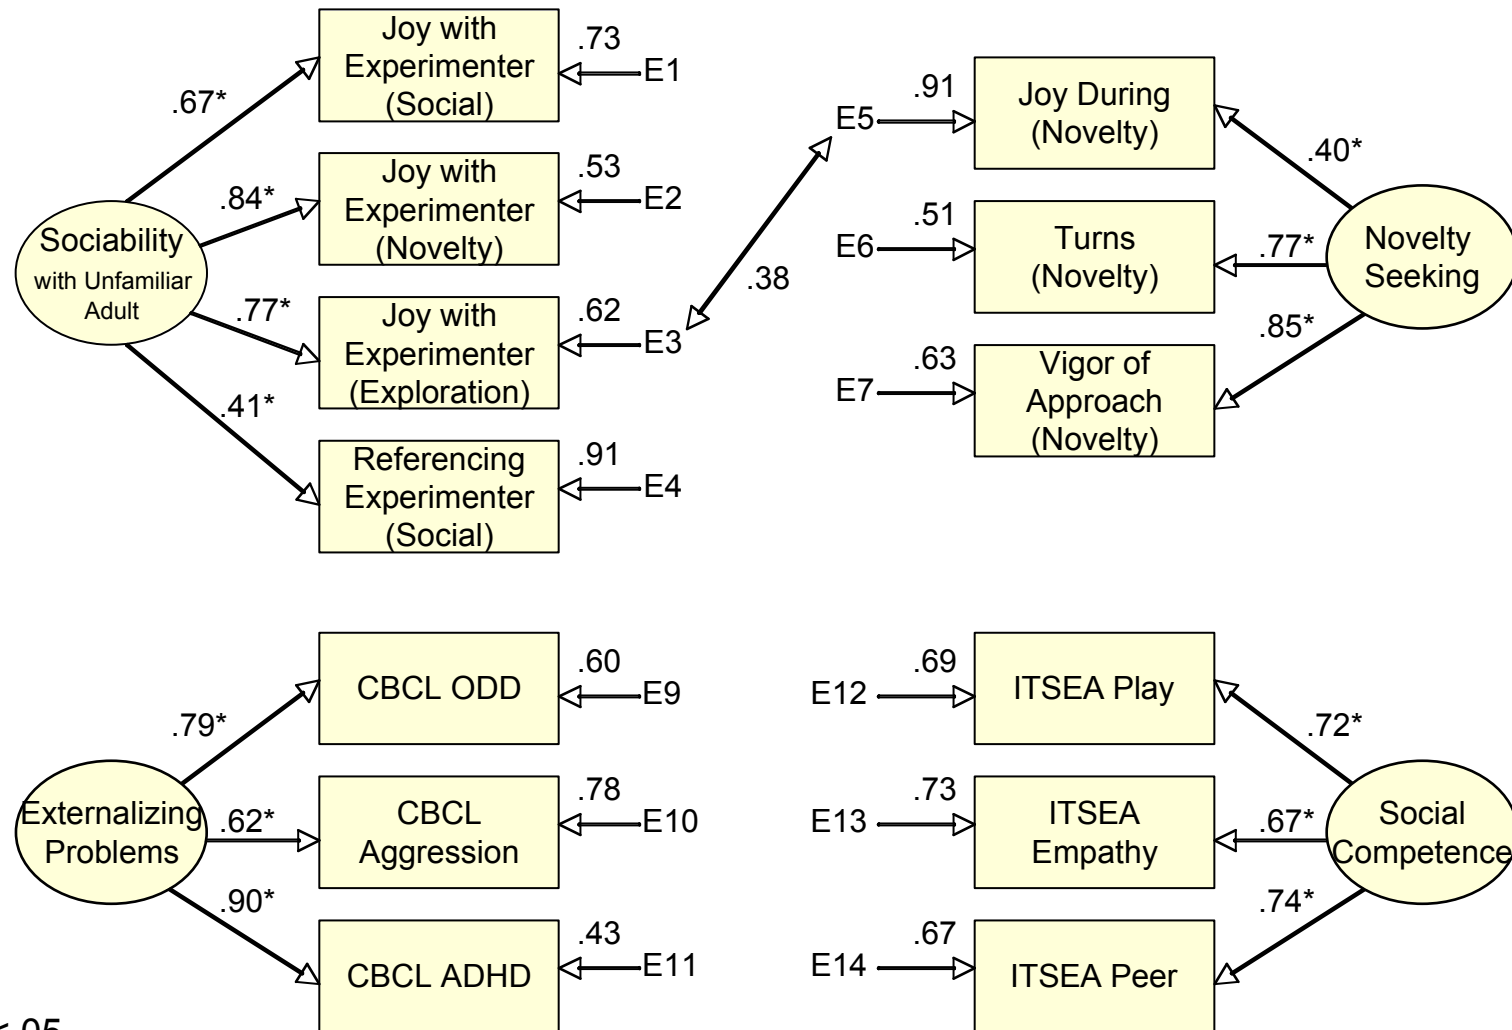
Joy with Experimenter (Social)
.73
E1
.67*
Joy with Experimenter (Novelty)
.53
E2
.84*
Sociability with Unfamiliar Adult
.77*
Joy with Experimenter (Exploration)
.62
E3
.41*
Referencing Experimenter (Social)
.91
E4
.38
E5
.91
Joy During (Novelty)
.40*
E6
.51
Turns (Novelty)
.77*
Novelty Seeking
.85*
E7
.63
Vigor of Approach (Novelty)

CBCL ODD
.60
E9
.79*
Externalizing Problems
.62*
CBCL Aggression
.78
E10
.90*
CBCL ADHD
.43
E11
E12
.69
ITSEA Play
.72*
E13
.73
ITSEA Empathy
.67*
Social Competence
.74*
E14
.67
ITSEA Peer
< .05